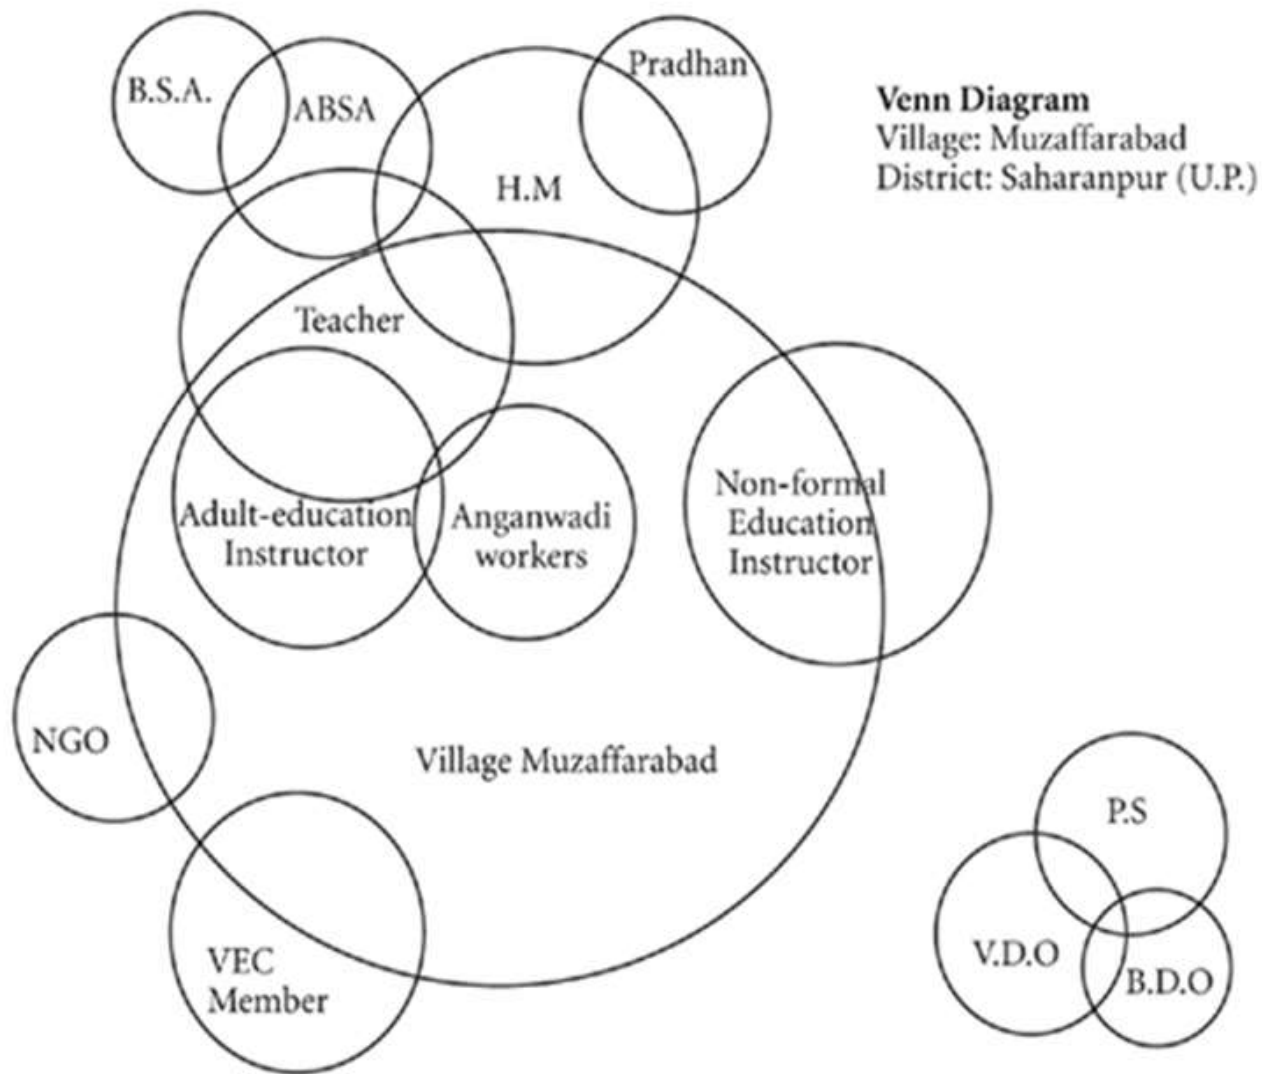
B.S.A.
ABSA
Pradhan
H.M

Venn Diagram
Village: Muzaffarabad
District: Saharanpur (U.P.)

Teacher

Adult-education Instructor
Anganwadi workers
Non-formal Education Instructor

NGO
Village Muzaffarabad

VEC Member

P.S
V.D.O
B.D.O